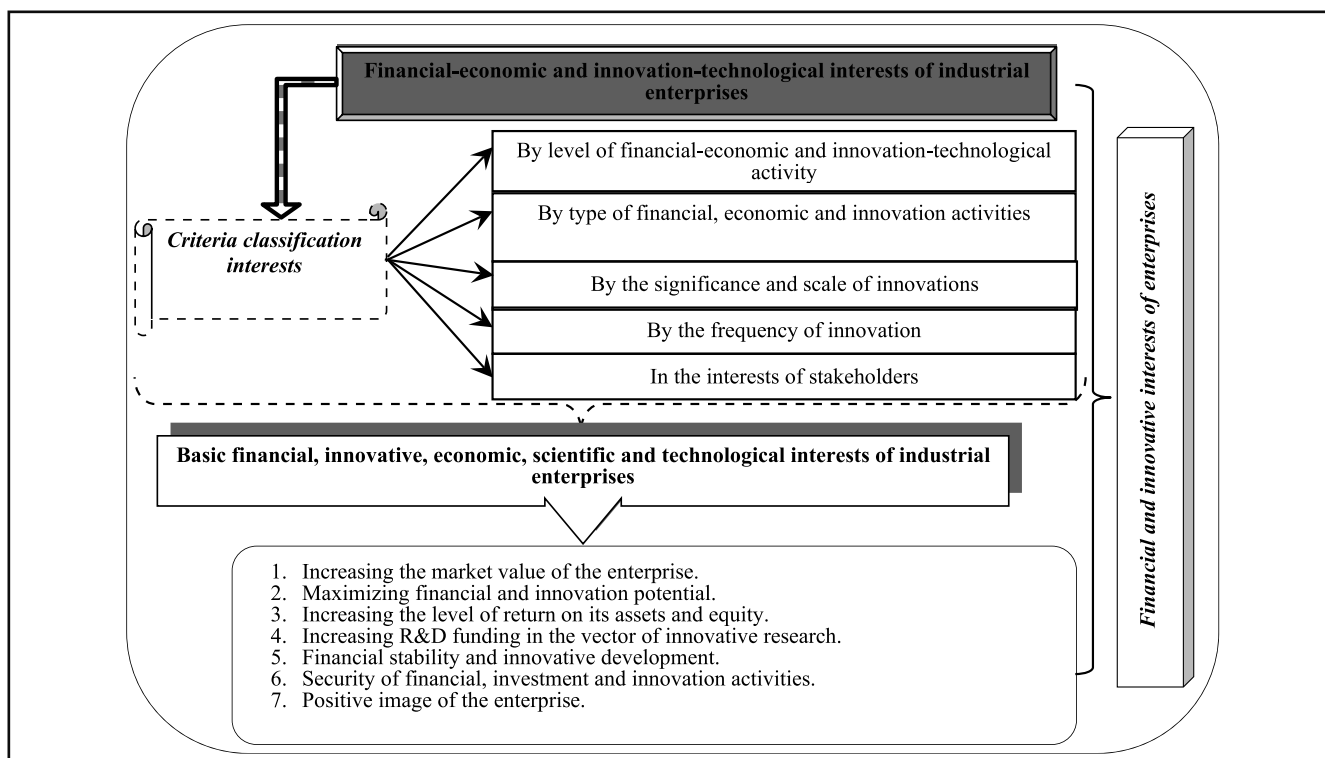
Financial-economic and innovation-technological interests of industrial enterprises

Criteria classification interests

By level of financial-economic and innovation-technological activity

By type of financial, economic and innovation activities

By the significance and scale of innovations

By the frequency of innovation

In the interests of stakeholders

Basic financial, innovative, economic, scientific and technological interests of industrial enterprises

1. Increasing the market value of the enterprise.
2. Maximizing financial and innovation potential.
3. Increasing the level of return on its assets and equity.
4. Increasing R&D funding in the vector of innovative research.
5. Financial stability and innovative development.
6. Security of financial, investment and innovation activities.
7. Positive image of the enterprise.

Financial and innovative interests of enterprises